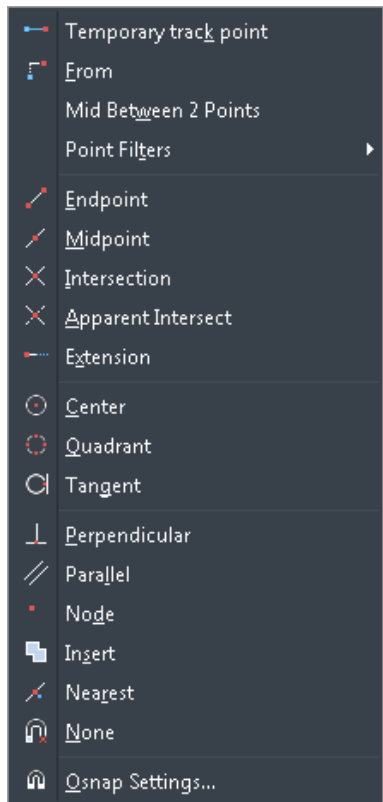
Temporary track point
From
Mid Between 2 Points
Point Filters
Endpoint
Midpoint
Intersection
Apparent Intersect
Extension
Center
Quadrant
Tangent
Perpendicular
Parallel
Node
Insert
Nearest
None
Osnap Settings...